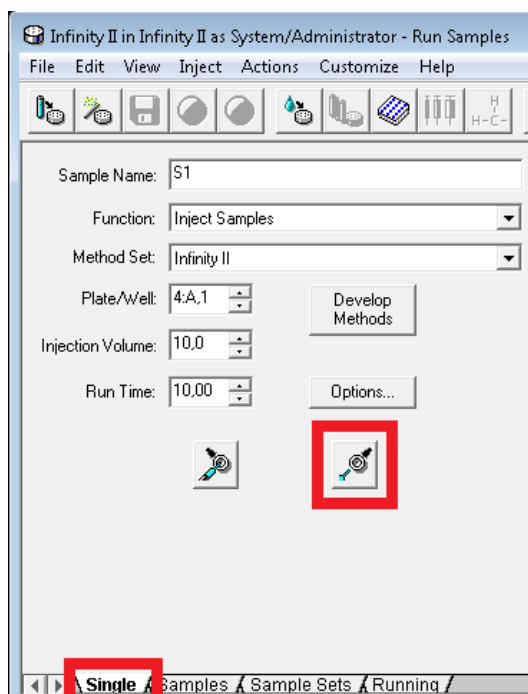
Infinity II in Infinity II as System/Administrator - Run Samples

File Edit View Inject Actions Customize Help

H
H-C-

Sample Name: S1

Function: Inject Samples

Method Set: Infinity II

Plate/Well: 4:A,1

Develop Methods

Injection Volume: 10,0

Run Time: 10,00

Options...

Single Samples Sample Sets Running